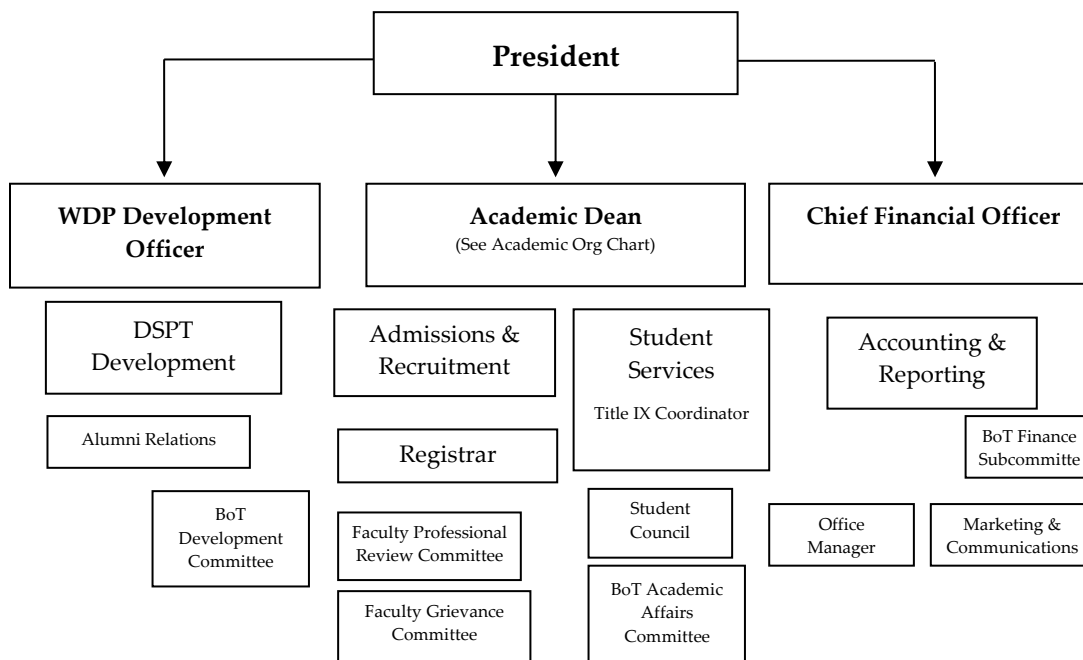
President

WDP Development Officer

Academic Dean
(See Academic Org Chart)

Chief Financial Officer

DSPT Development

Alumni Relations

BoT Development Committee

Admissions & Recruitment

Registrar

Faculty Professional Review Committee

Faculty Grievance Committee

Student Services
Title IX Coordinator

Student Council

BoT Academic Affairs Committee

Accounting & Reporting

BoT Finance Subcommitte

Office Manager

Marketing & Communications